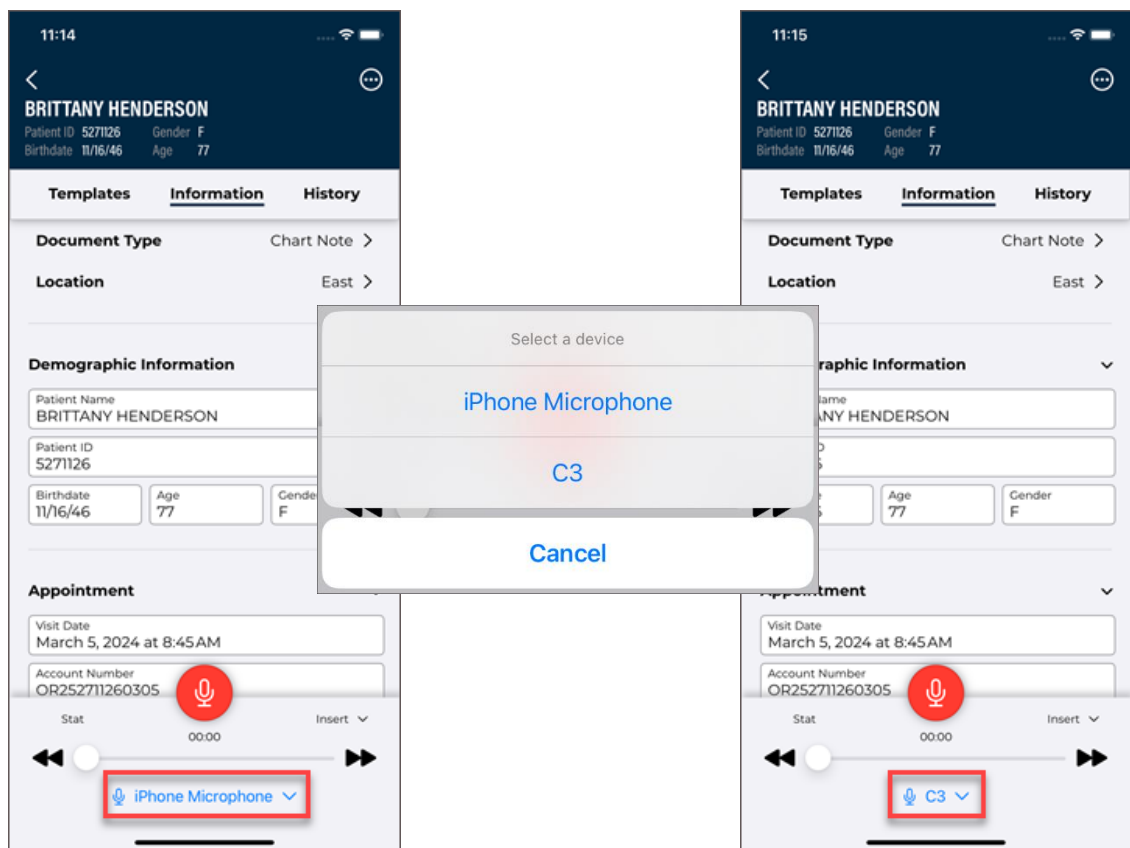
11:14

BRITTANY HENDERSON
Patient ID 5271126 Gender F
Birthdate 11/16/46 Age 77

Templates Information History

Document Type Chart Note

Location East

Demographic Information

Patient Name
BRITTANY HENDERSON

Patient ID
5271126

Birthdate
11/16/46

Age
77

Gende
F

Appointment

Visit Date
March 5, 2024 at 8:45AM

Account Number
OR252711260305

Stat Insert
00:00

iPhone Microphone

Select a device

iPhone Microphone

C3

Cancel

11:15

BRITTANY HENDERSON
Patient ID 5271126 Gender F
Birthdate 11/16/46 Age 77

Templates Information History

Document Type Chart Note

Location East

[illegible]raphic Information

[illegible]ame
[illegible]ANY HENDERSON

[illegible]

Age
77

Gender
F

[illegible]ment

Visit Date
March 5, 2024 at 8:45AM

Account Number
OR252711260305

Stat Insert
00:00

C3